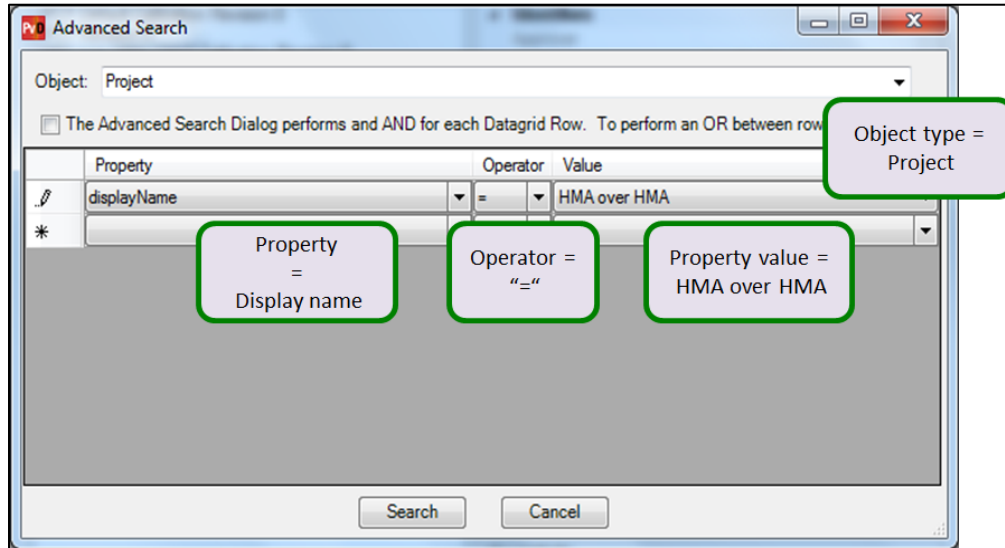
Advanced Search

Object: Project

The Advanced Search Dialog performs and AND for each Datagrid Row. To perform an OR between row

Object type = Project

| Property | Operator | Value |
|---|---|---|
| displayName | = | HMA over HMA |
| | | |

Property = Display name

Operator = “=“

Property value = HMA over HMA

Search

Cancel